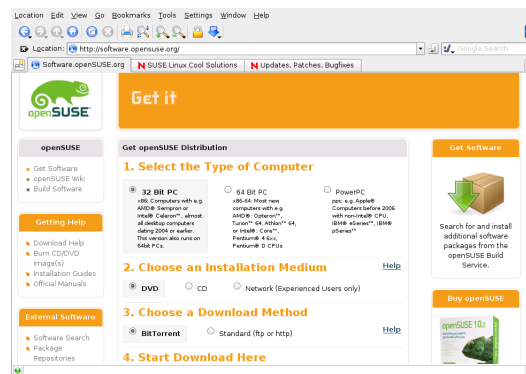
Location Edit View Go Bookmarks Tools Settings Window Help

Location: http://software.opensuse.org/

Google Search

Software.openSUSE.org
SUSE Linux Cool Solutions
Updates, Patches, Bugfixes

openSUSE

Get it

openSUSE
Get Software
openSUSE Wiki
Build Software

Getting Help
Download Help
Burn CD/DVD Image(s)
Installation Guides
Official Manuals

External Software
Software Search
Package Repositories

Get openSUSE Distribution

1. Select the Type of Computer

32 Bit PC
x86. Computers with e.g. AMD® Sempron or Intel® Celeron™, almost all desktop computers dating 2004 or earlier. This version also runs on 64bit PCs.

64 Bit PC
x86-64. Most new computers with e.g. AMD® Opteron™, Turion™ 64, Athlon™ 64, or Intel® Core™, Pentium® 4 6xx, Pentium® D CPUs

PowerPC
ppc. e.g. Apple® Computers before 2006 with non-Intel® CPU, IBM® eServer™, IBM® pSeries™

2. Choose an Installation Medium
Help
DVD
CD
Network (Experienced Users only)

3. Choose a Download Method
Help
BitTorrent
Standard (ftp or http)

4. Start Download Here

Get Software
Search for and install additional software packages from the openSUSE Build Service.

Buy openSUSE
openSUSE 10.2